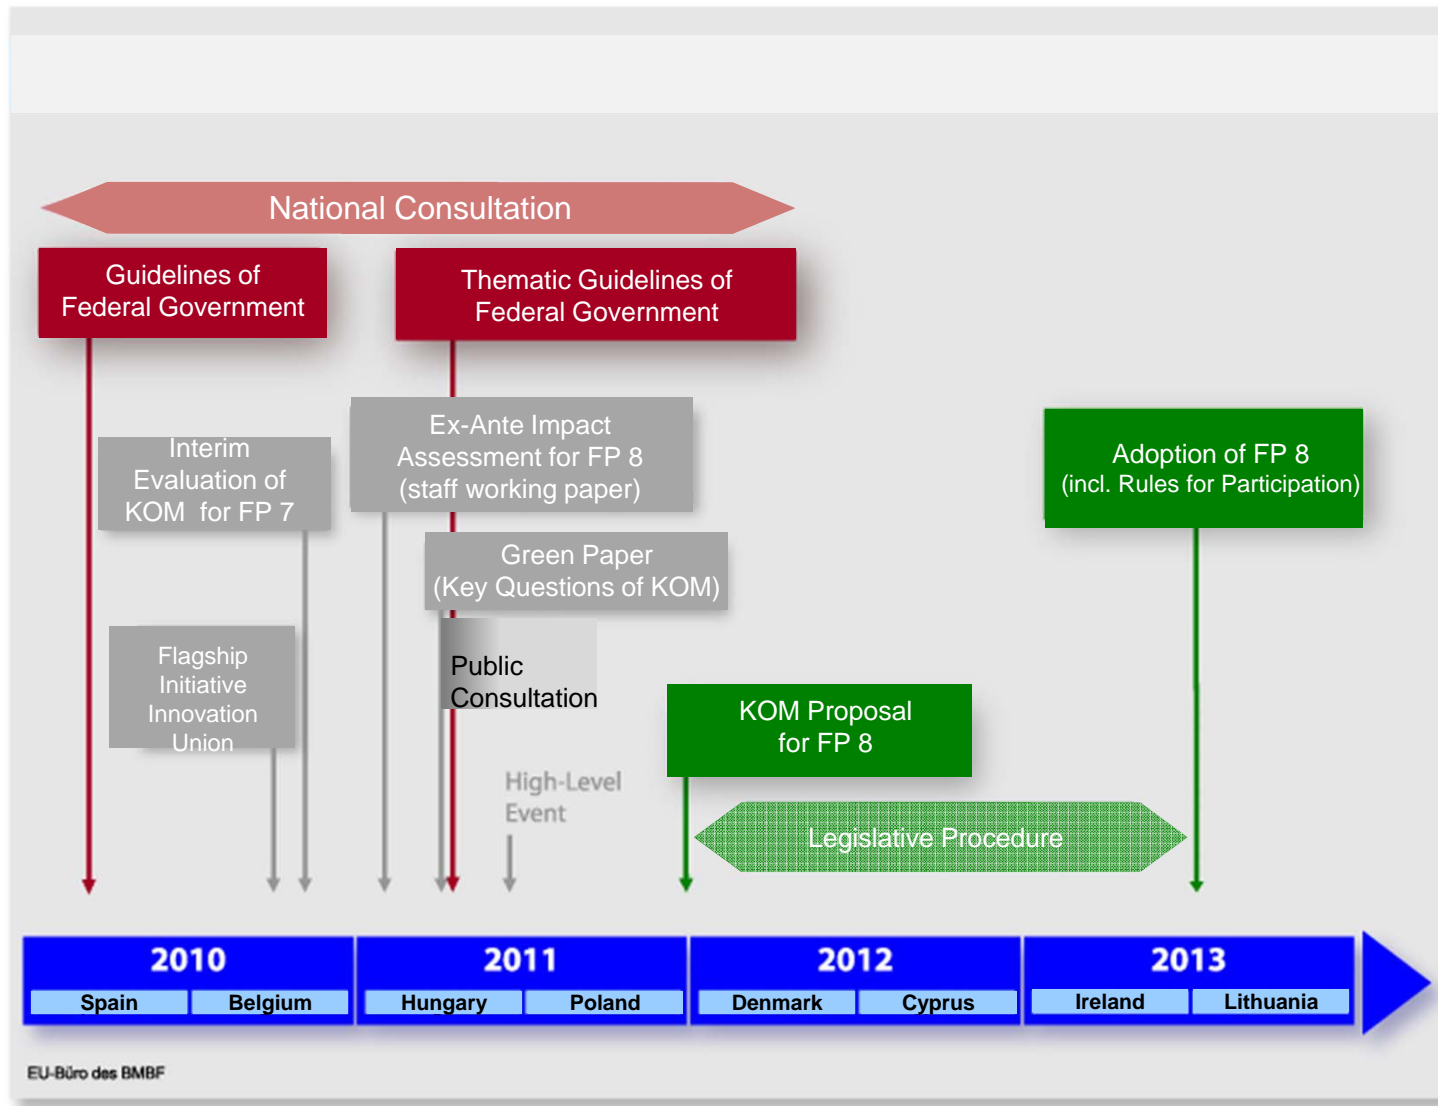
National Consultation

Guidelines of Federal Government

Thematic Guidelines of Federal Government

Interim Evaluation of KOM for FP 7

Ex-Ante Impact Assessment for FP 8 (staff working paper)

Green Paper (Key Questions of KOM)

Adoption of FP 8 (incl. Rules for Participation)

Flagship Initiative Innovation Union

Public Consultation

KOM Proposal for FP 8

High-Level Event

Legislative Procedure

| 2010 | | 2011 | | 2012 | | 2013 | |
|---|---|---|---|---|---|---|---|
| Spain | Belgium | Hungary | Poland | Denmark | Cyprus | Ireland | Lithuania |

EU-Büro des BMBF